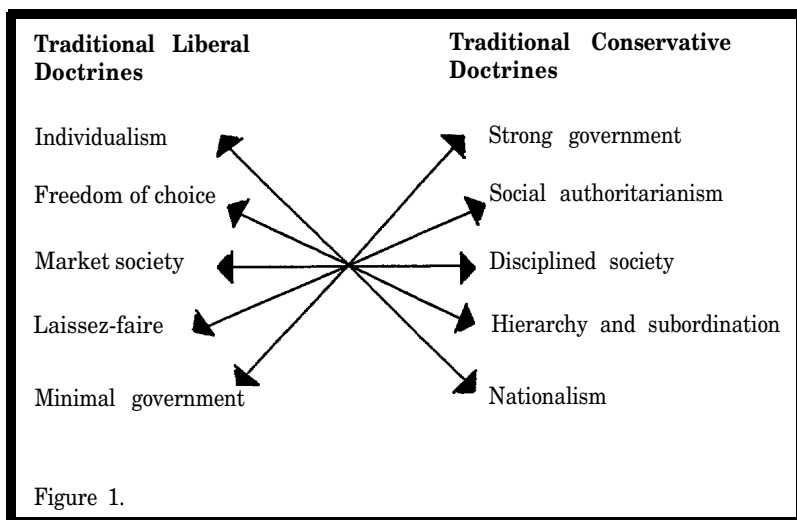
Traditional Liberal Doctrines

Individualism
Freedom of choice
Market society
Laissez-faire
Minimal government

Traditional Conservative Doctrines

Strong government
Social authoritarianism
Disciplined society
Hierarchy and subordination
Nationalism

Figure 1.